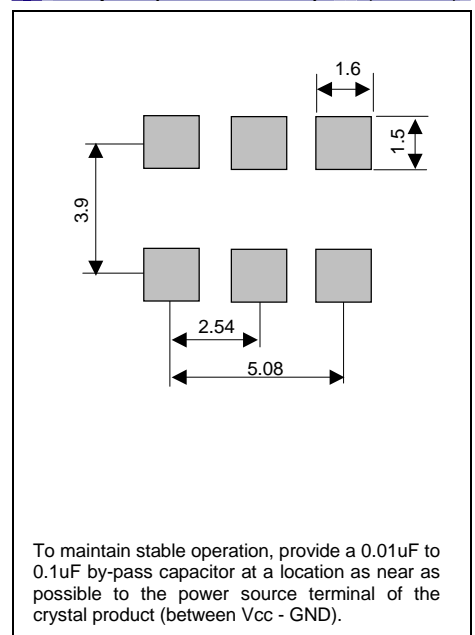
1.6

1.5

3.9

2.54

5.08

To maintain stable operation, provide a 0.01uF to 0.1uF by-pass capacitor at a location as near as possible to the power source terminal of the crystal product (between Vcc - GND).